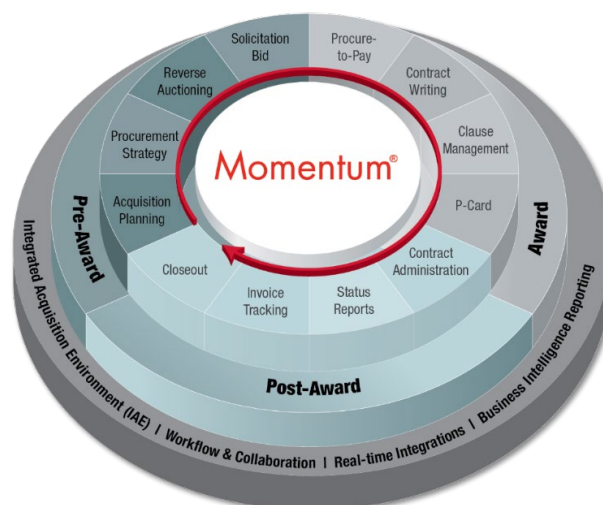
Solicitation Bid

Procure-to-Pay

Contract Writing

Clause Management

P-Card

Contract Administration

Status Reports

Invoice Tracking

Closeout

Acquisition Planning

Procurement Strategy

Reverse Auctioning

Momentum®

Pre-Award

Award

Post-Award

Integrated Acquisition Environment (IAE) / Workflow & Collaboration | Real-time Integrations | Business Intelligence Reporting